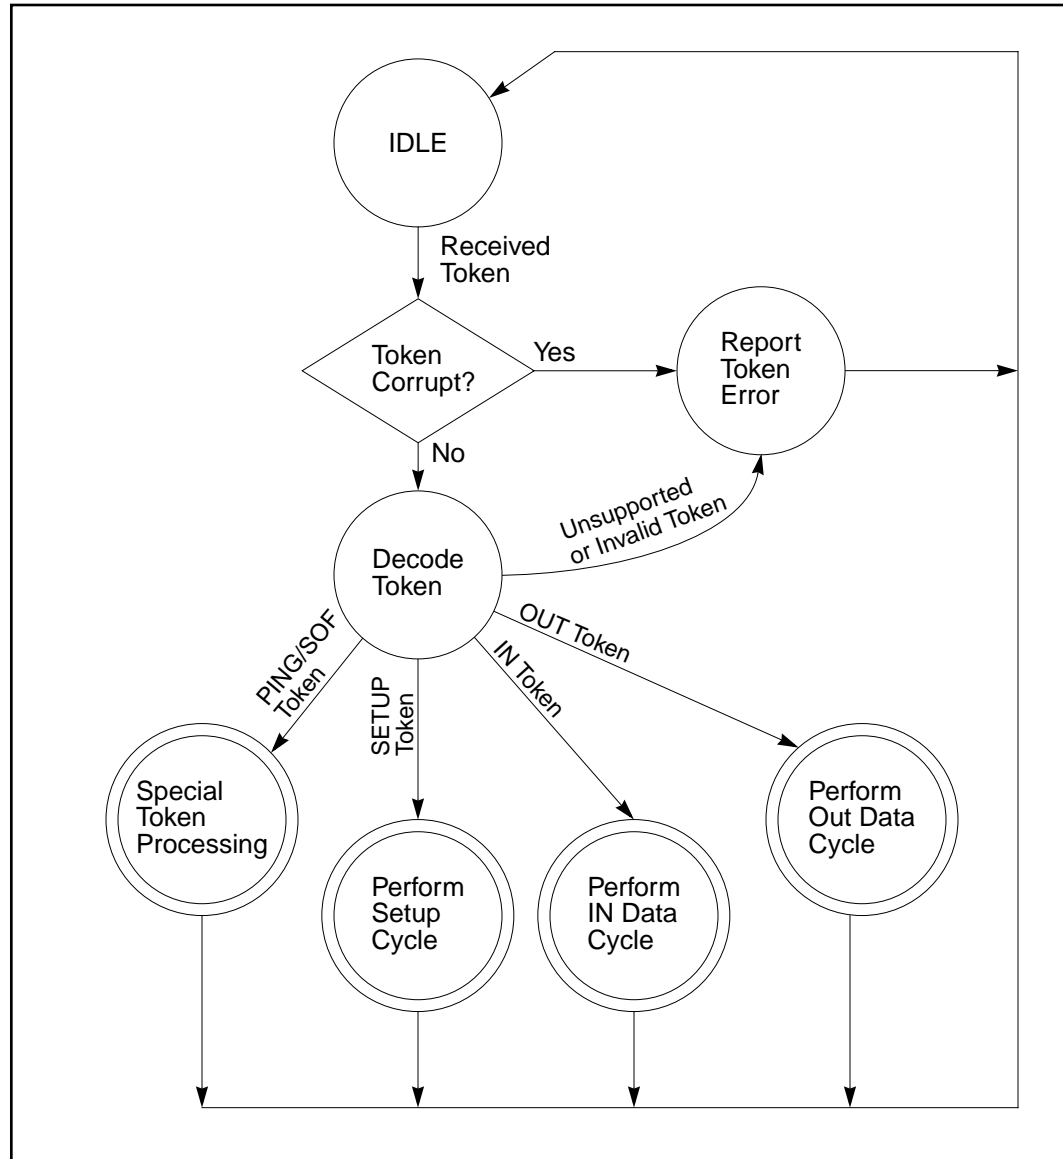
IDLE

Received Token

Token Corrupt?

Yes

Report Token Error

No

Decode Token

Unsupported or Invalid Token

PING/SOF Token

SETUP Token

IN Token

OUT Token

Special Token Processing

Perform Setup Cycle

Perform IN Data Cycle

Perform Out Data Cycle